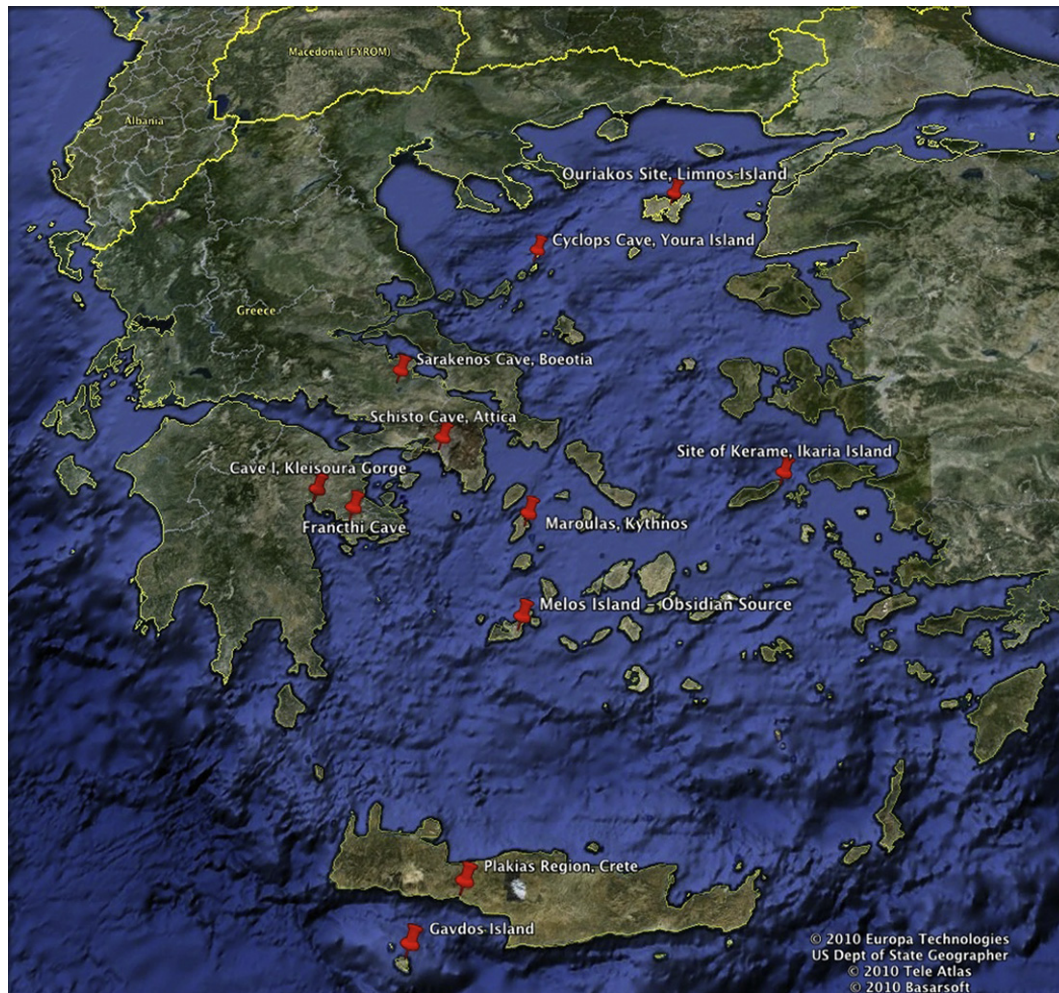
Macedonia (FYROM)
Albania
Greece
Ouriakos Site, Limnos Island
Cyclops Cave, Youra Island
Sarakenos Cave, Boeotia
Schisto Cave, Attica
Site of Kerame, Ikaria Island
Cave I, Kleisoura Gorge
Franchthi Cave
Maroulas, Kythnos
Melos Island – Obsidian Source
Plakias Region, Crete
Gavdos Island
© 2010 Europa Technologies
US Dept of State Geographer
© 2010 Tele Atlas
© 2010 Basarsoft